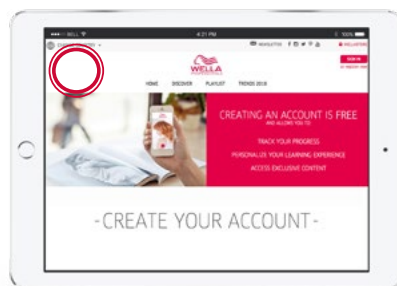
WELL
4:21 PM
100%
NEWSLETTER
WELLA
SIGN IN
HOME DISCOVER PLAYLIST TRENDS 2018
CREATING AN ACCOUNT IS FREE
AND ALLOWS YOU TO
TRACK YOUR PROGRESS
PERSONALIZE YOUR LEARNING EXPERIENCE
ACCESS EXCLUSIVE CONTENT
-CREATE YOUR ACCOUNT-